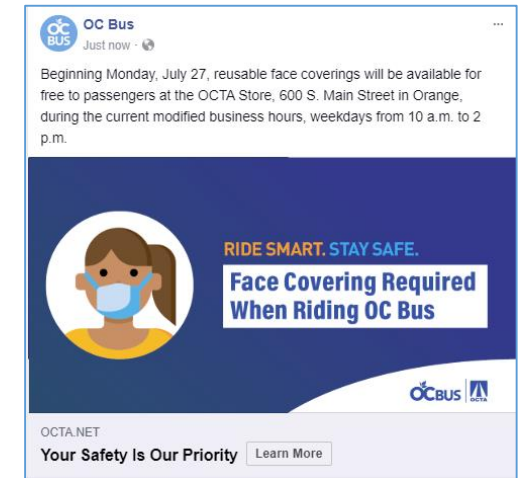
OC BUS

OC Bus
Just now ·

...

Beginning Monday, July 27, reusable face coverings will be available for free to passengers at the OCTA Store, 600 S. Main Street in Orange, during the current modified business hours, weekdays from 10 a.m. to 2 p.m.

RIDE SMART. STAY SAFE.
Face Covering Required When Riding OC Bus

OCBUS OCTA

OCTA.NET
Your Safety Is Our Priority
Learn More